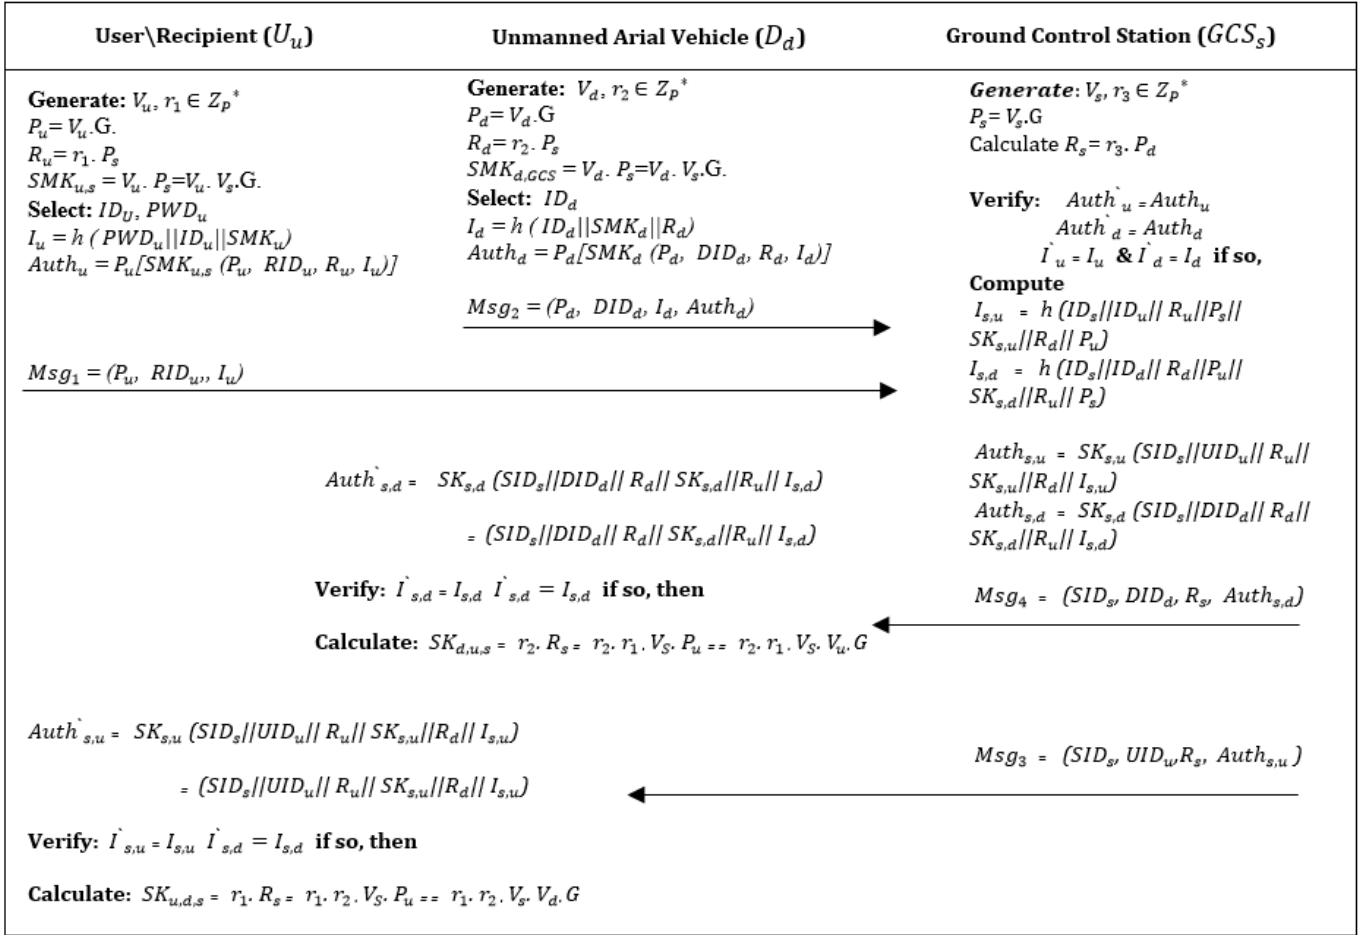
User\Recipient ($U_u$)

Unmanned Arial Vehicle ($D_d$)

Ground Control Station ($GCS_s$)

Generate: $V_u$, $r_1 \in Z_p{}^*$
$P_u$= $V_u$.G.
$R_u$= $r_1$. $P_s$
$SMK_{u,s}$ = $V_u$. $P_s$=$V_u$. $V_s$.G.
Select: $ID_U$, $PWD_u$
$I_u = h$ ( $PWD_u||ID_u||SMK_u$)
$Auth_u = P_u[SMK_{u,s}$ ($P_u$, $RID_u$, $R_u$, $I_u$)]

Generate: $V_d$, $r_2 \in Z_p{}^*$
$P_d$= $V_d$.G
$R_d$= $r_2$. $P_s$
$SMK_{d,GCS} = V_d$. $P_s$=$V_d$. $V_s$.G.
Select: $ID_d$
$I_d = h$ ( $ID_d||SMK_d||R_d$)
$Auth_d = P_d[SMK_d$ ($P_d$, $DID_d$, $R_d$, $I_d$)]

$Msg_2$ = ($P_d$, $DID_d$, $I_d$, $Auth_d$)

Generate: $V_s$, $r_3 \in Z_p{}^*$
$P_s$= $V_s$.G
Calculate $R_s$= $r_3$. $P_d$

Verify: $Auth`_u$ = $Auth_u$
$Auth`_d$ = $Auth_d$
$I`_u$ = $I_u$ & $I`_d$ = $I_d$ if so,
Compute
$I_{s,u}$ = $h$ ($ID_s||ID_u||$ $R_u||P_s||$ $SK_{s,u}||R_d||$ $P_u$)
$I_{s,d}$ = $h$ ($ID_s||ID_d||$ $R_d||P_u||$ $SK_{s,d}||R_u||$ $P_s$)

$Msg_1$ = ($P_u$, $RID_u$, $I_u$)

$Auth_{s,u}$ = $SK_{s,u}$ ($SID_s||UID_u||$ $R_u||$ $SK_{s,u}||R_d||$ $I_{s,u}$)
$Auth_{s,d}$ = $SK_{s,d}$ ($SID_s||DID_d||$ $R_d||$ $SK_{s,d}||R_u||$ $I_{s,d}$)

$Auth`_{s,d}$ = $SK_{s,d}$ ($SID_s||DID_d||$ $R_d||$ $SK_{s,d}||R_u||$ $I_{s,d}$)
= ($SID_s||DID_d||$ $R_d||$ $SK_{s,d}||R_u||$ $I_{s,d}$)

Verify: $I`_{s,d}$ = $I_{s,d}$ $I`_{s,d} = I_{s,d}$ if so, then

$Msg_4$ = ($SID_s$, $DID_d$, $R_s$, $Auth_{s,d}$)

Calculate: $SK_{d,u,s}$ = $r_2$. $R_s$ = $r_2$. $r_1$. $V_S$. $P_u$ == $r_2$. $r_1$. $V_S$. $V_u$. $G$

$Auth`_{s,u}$ = $SK_{s,u}$ ($SID_s||UID_u||$ $R_u||$ $SK_{s,u}||R_d||$ $I_{s,u}$)
= ($SID_s||UID_u||$ $R_u||$ $SK_{s,u}||R_d||$ $I_{s,u}$)

$Msg_3$ = ($SID_s$, $UID_u$,$R_s$, $Auth_{s,u}$ )

Verify: $I`_{s,u}$ = $I_{s,u}$ $I`_{s,d} = I_{s,d}$ if so, then

Calculate: $SK_{u,d,s}$ = $r_1$. $R_s$ = $r_1$. $r_2$. $V_S$. $P_u$ == $r_1$. $r_2$. $V_s$. $V_d$. $G$